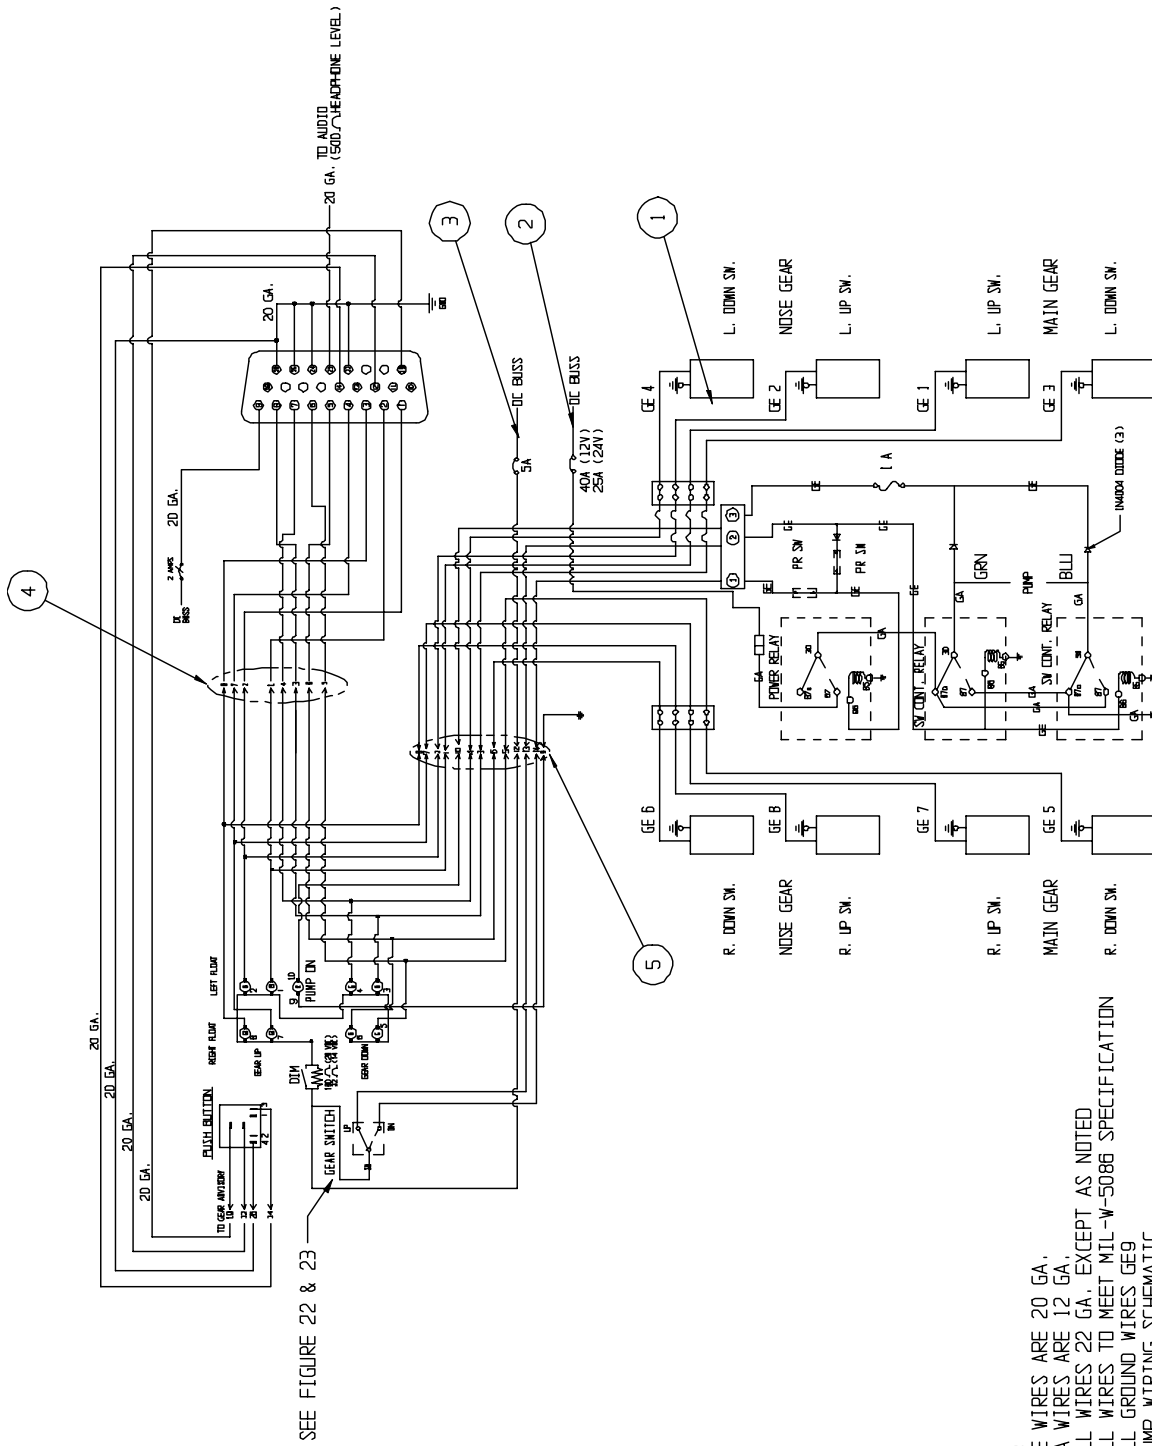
TO AUDIO
20 GA. (50Ω HEADPHONE LEVEL)

3
2
1

DC BUSS
DC BUSS
5A
40A (12V)
25A (24V)

20 GA.
GND

L. DOWN SW.
NOSE GEAR
L. UP SW.
L. UP SW.
MAIN GEAR
L. DOWN SW.

GE 4
GE 2
GE 1
GE 3

1 A
1N4004 DIODE (3)

GE
GE
PR SW
PR SW
GRN
PUMP
BLU
POWER RELAY
SW CONT. RELAY
SW CONT. RELAY

20 GA.
2 AMPS
DC BUSS

4

GE 6
GE 8
GE 7
GE 5

R. DOWN SW.
NOSE GEAR
R. UP SW.
R. UP SW.
MAIN GEAR
R. DOWN SW.

5

LEFT FLOAT
RIGHT FLOAT
PUMP ON
GEAR UP
GEAR DOWN
DIM
GEAR SWITCH
UP
DN
PUSH BUTTON
TO GEAR ADVISORY

20 GA.
20 GA.
20 GA.
20 GA.

SEE FIGURE 22 & 23

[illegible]E WIRES ARE 20 GA.
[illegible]A WIRES ARE 12 GA.
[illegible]L WIRES 22 GA. EXCEPT AS NOTED
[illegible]L WIRES TO MEET MIL-W-5086 SPECIFICATION
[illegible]L GROUND WIRES GE9
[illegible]MP WIRING SCHEMATIC